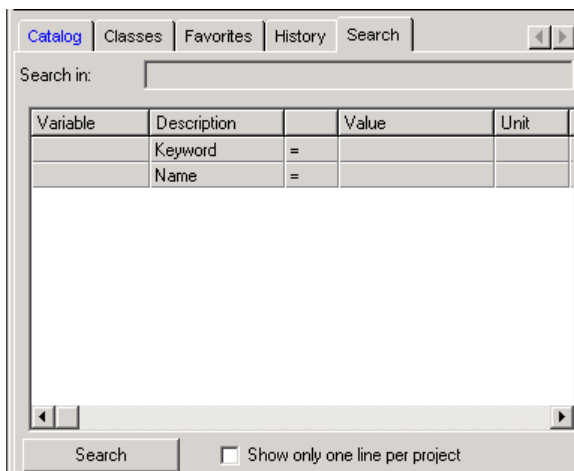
Catalog | Classes | Favorites | History | Search

Search in:

| Variable | Description | | Value | Unit |
|---|---|---|---|---|
| | Keyword | = | | |
| | Name | = | | |

Search

Show only one line per project